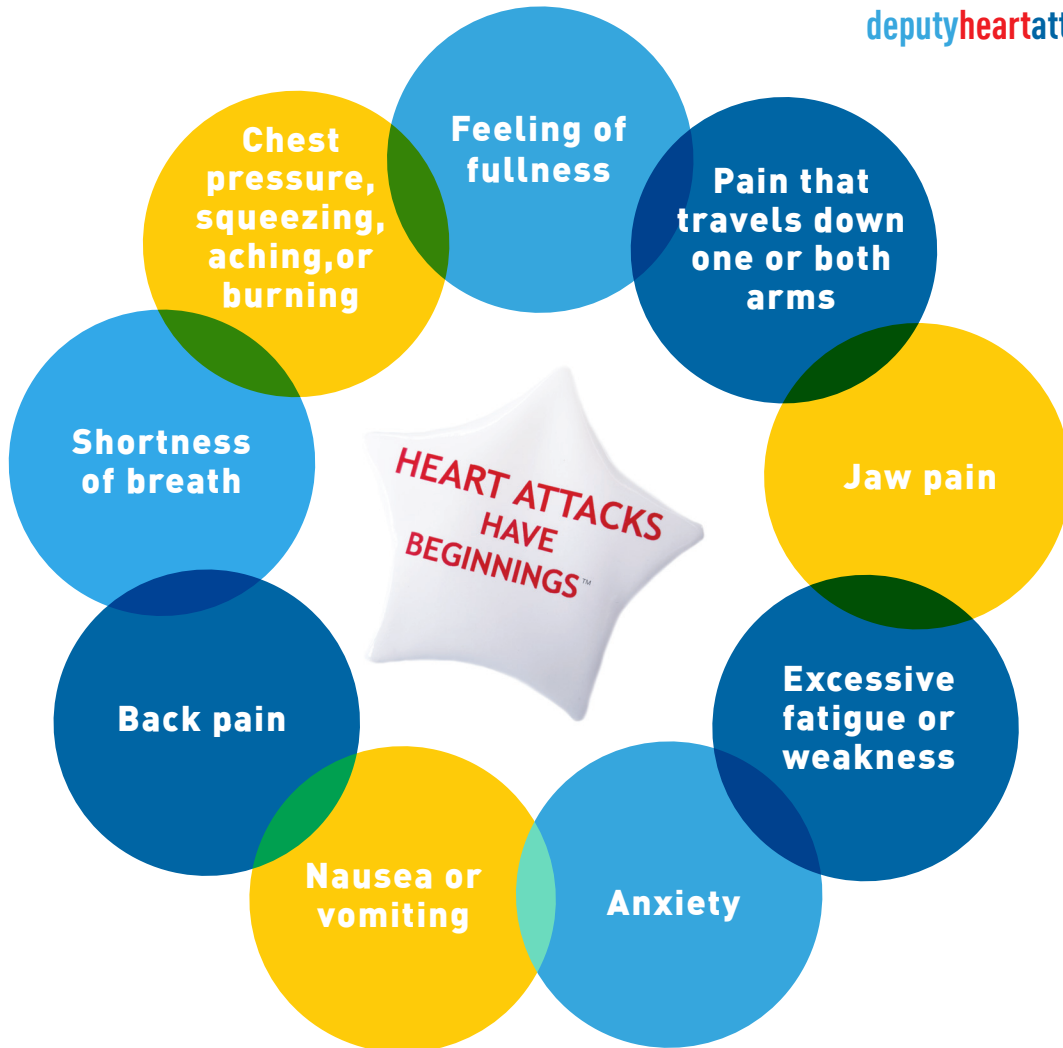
deputyheartatt

Feeling of fullness

Pain that travels down one or both arms

Chest pressure, squeezing, aching,or burning

Shortness of breath

HEART ATTACKS HAVE BEGINNINGS™

Jaw pain

Excessive fatigue or weakness

Back pain

Nausea or vomiting

Anxiety